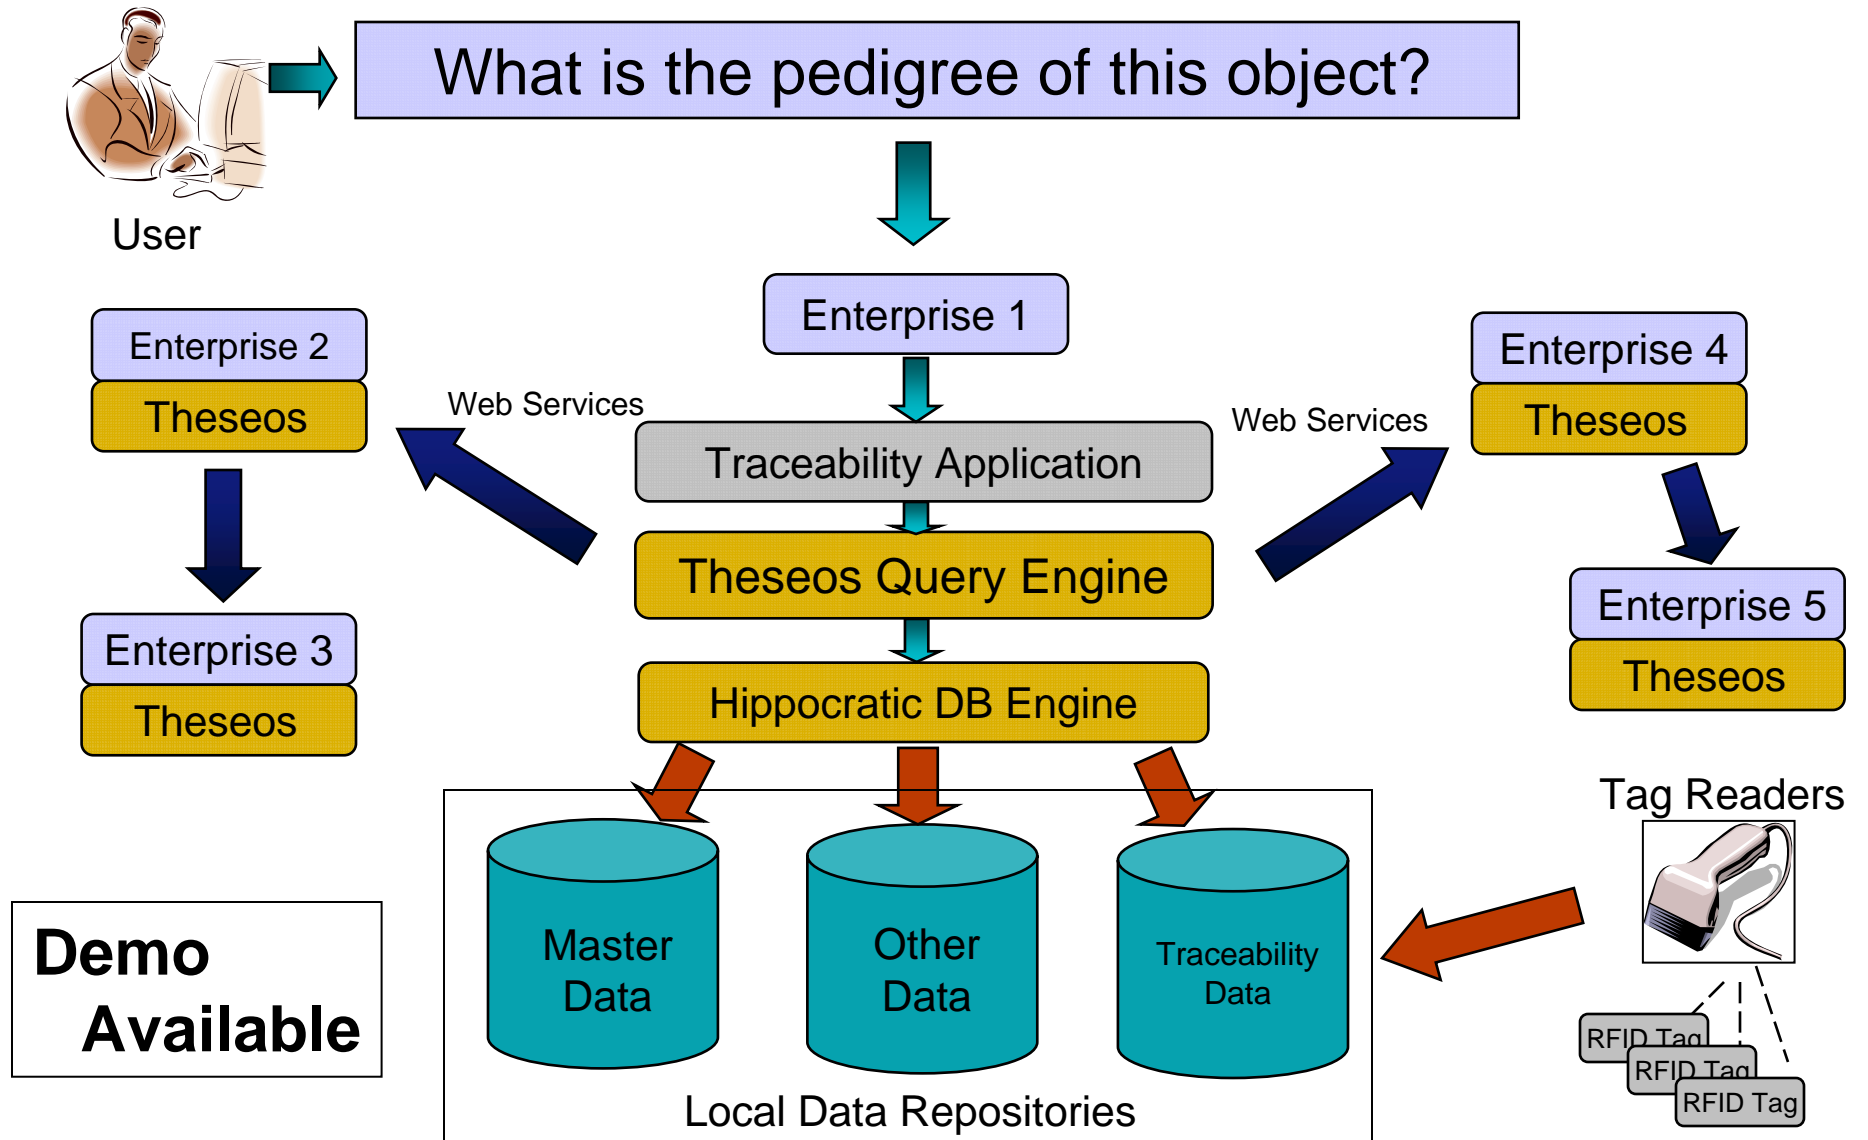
What is the pedigree of this object?

User

Enterprise 1

Enterprise 2

Theseos

Enterprise 3

Theseos

Web Services

Traceability Application

Theseos Query Engine

Hippocratic DB Engine

Web Services

Enterprise 4

Theseos

Enterprise 5

Theseos

Master Data

Other Data

Traceability Data

Local Data Repositories

Tag Readers

RFID Tag

RFID Tag

RFID Tag

Demo Available